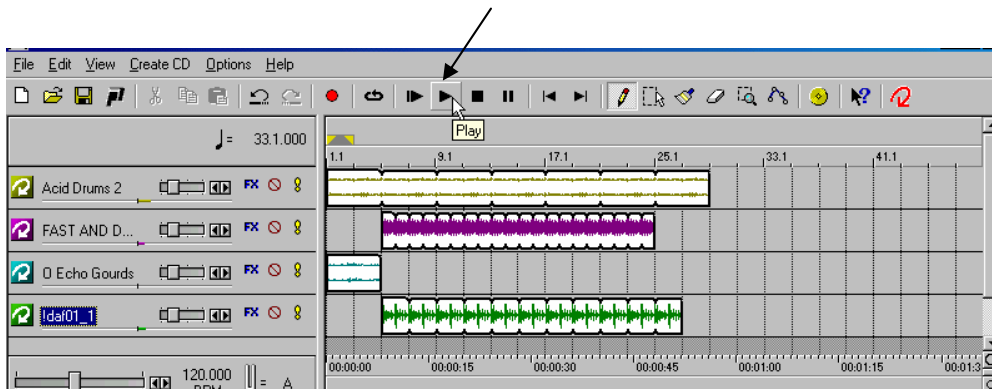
File Edit View Create CD Options Help

Play

♩= 33.1.000

1.1 9.1 17.1 25.1 33.1 41.1

Acid Drums 2 FX

FAST AND D... FX

O Echo Gourds FX

!daf01_1 FX

120.000 BPM A

00:00:00 00:00:15 00:00:30 00:00:45 00:01:00 00:01:15 00:01:3